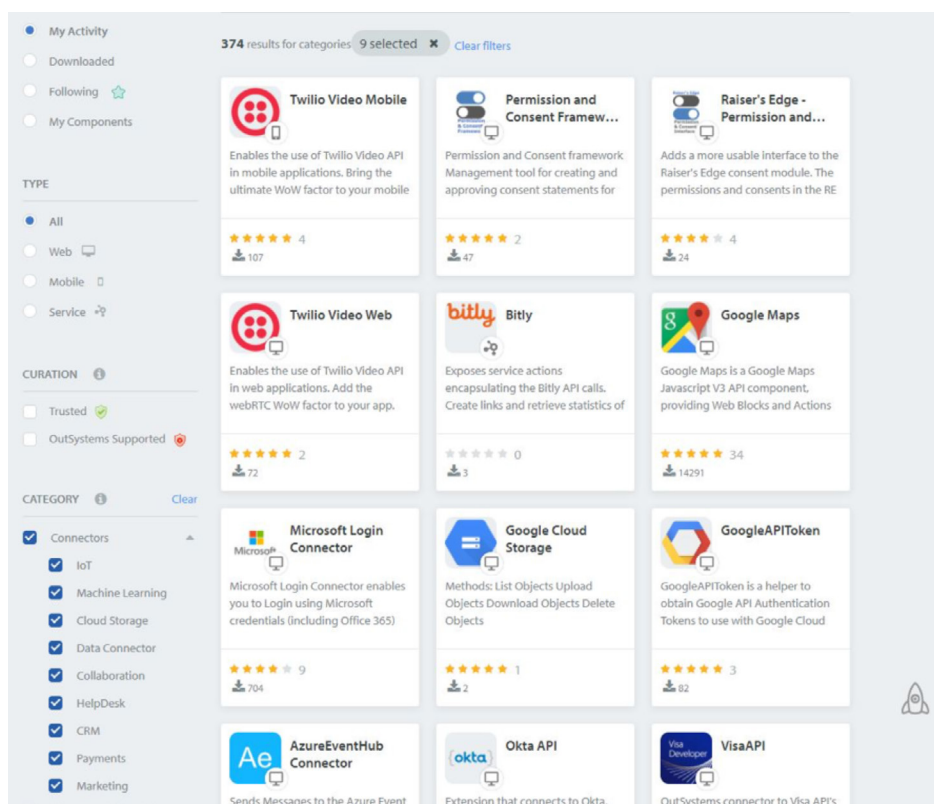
My Activity
Downloaded
Following
My Components

TYPE
All
Web
Mobile
Service

CURATION
Trusted
OutSystems Supported

CATEGORY Clear
Connectors
IoT
Machine Learning
Cloud Storage
Data Connector
Collaboration
HelpDesk
CRM
Payments
Marketing

374 results for categories 9 selected Clear filters

Twilio Video Mobile
Enables the use of Twilio Video API in mobile applications. Bring the ultimate WoW factor to your mobile
4
107

Permission and Consent Framew...
Permission and Consent framework Management tool for creating and approving consent statements for
2
47

Raiser's Edge - Permission and...
Adds a more usable interface to the Raiser's Edge consent module. The permissions and consents in the RE
4
24

Twilio Video Web
Enables the use of Twilio Video API in web applications. Add the webRTC WoW factor to your app.
2
72

bitly
Bitly
Exposes service actions encapsulating the Bitly API calls. Create links and retrieve statistics of
0
3

Google Maps
Google Maps is a Google Maps Javascript V3 API component, providing Web Blocks and Actions
34
14291

Microsoft
Microsoft Login Connector
Microsoft Login Connector enables you to Login using Microsoft credentials (including Office 365)
9
704

Google Cloud Storage
Methods: List Objects Upload Objects Download Objects Delete Objects
1
2

GoogleAPIToken
GoogleAPIToken is a helper to obtain Google API Authentication Tokens to use with Google Cloud
3
82

Ae
AzureEventHub Connector
Sends Messages to the Azure Event

okta
Okta API
Extension that connects to Okta.

Visa Developer
VisaAPI
OutSystems connector to Visa API's